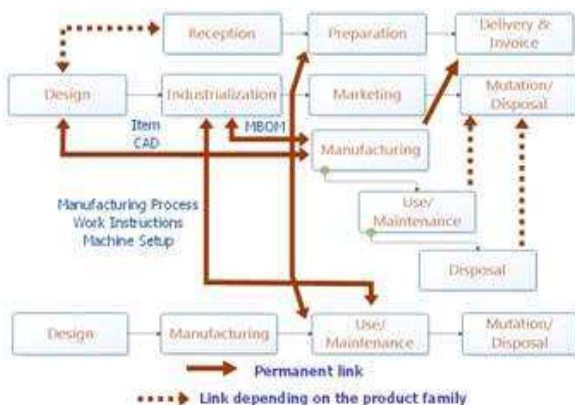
Reception

Preparation

Delivery & Invoice

Design

Industrialization

Marketing

Mutation/ Disposal

Item CAD

MBOM

Manufacturing

Use/ Maintenance

Manufacturing Process Work Instructions Machine Setup

Disposal

Design

Manufacturing

Use/ Maintenance

Mutation/ Disposal

Permanent link

Link depending on the product family